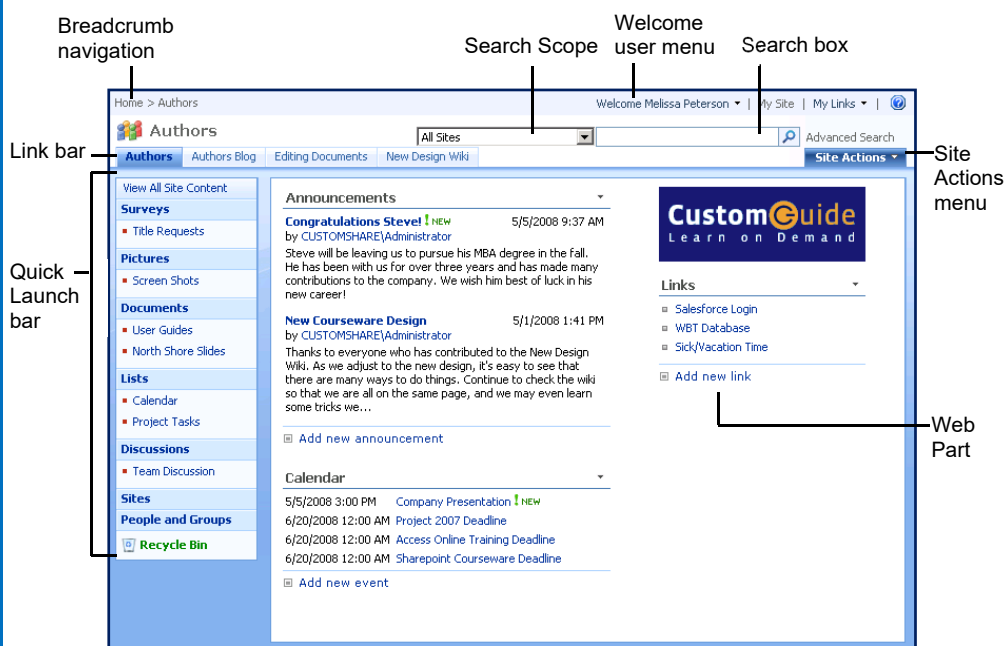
Breadcrumb navigation

Search Scope

Welcome user menu

Search box

Home > Authors

Welcome Melissa Peterson ▾ | My Site | My Links ▾ |

Authors

All Sites

Advanced Search

Link bar

Authors | Authors Blog | Editing Documents | New Design Wiki

Site Actions ▾

Site Actions menu

View All Site Content

Surveys

Title Requests

Pictures

Screen Shots

Documents

User Guides

North Shore Slides

Lists

Calendar

Project Tasks

Discussions

Team Discussion

Sites

People and Groups

Recycle Bin

Quick Launch bar

Announcements

Congratulations Steve! ! NEW 5/5/2008 9:37 AM
by CUSTOMSHARE\Administrator
Steve will be leaving us to pursue his MBA degree in the fall. He has been with us for over three years and has made many contributions to the company. We wish him best of luck in his new career!

New Courseware Design 5/1/2008 1:41 PM
by CUSTOMSHARE\Administrator
Thanks to everyone who has contributed to the New Design Wiki. As we adjust to the new design, it's easy to see that there are many ways to do things. Continue to check the wiki so that we are all on the same page, and we may even learn some tricks we…

Add new announcement

Calendar

5/5/2008 3:00 PM Company Presentation ! NEW
6/20/2008 12:00 AM Project 2007 Deadline
6/20/2008 12:00 AM Access Online Training Deadline
6/20/2008 12:00 AM Sharepoint Courseware Deadline

Add new event

CustomGuide
Learn on Demand

Links

Salesforce Login
WBT Database
Sick/Vacation Time

Add new link

Web Part